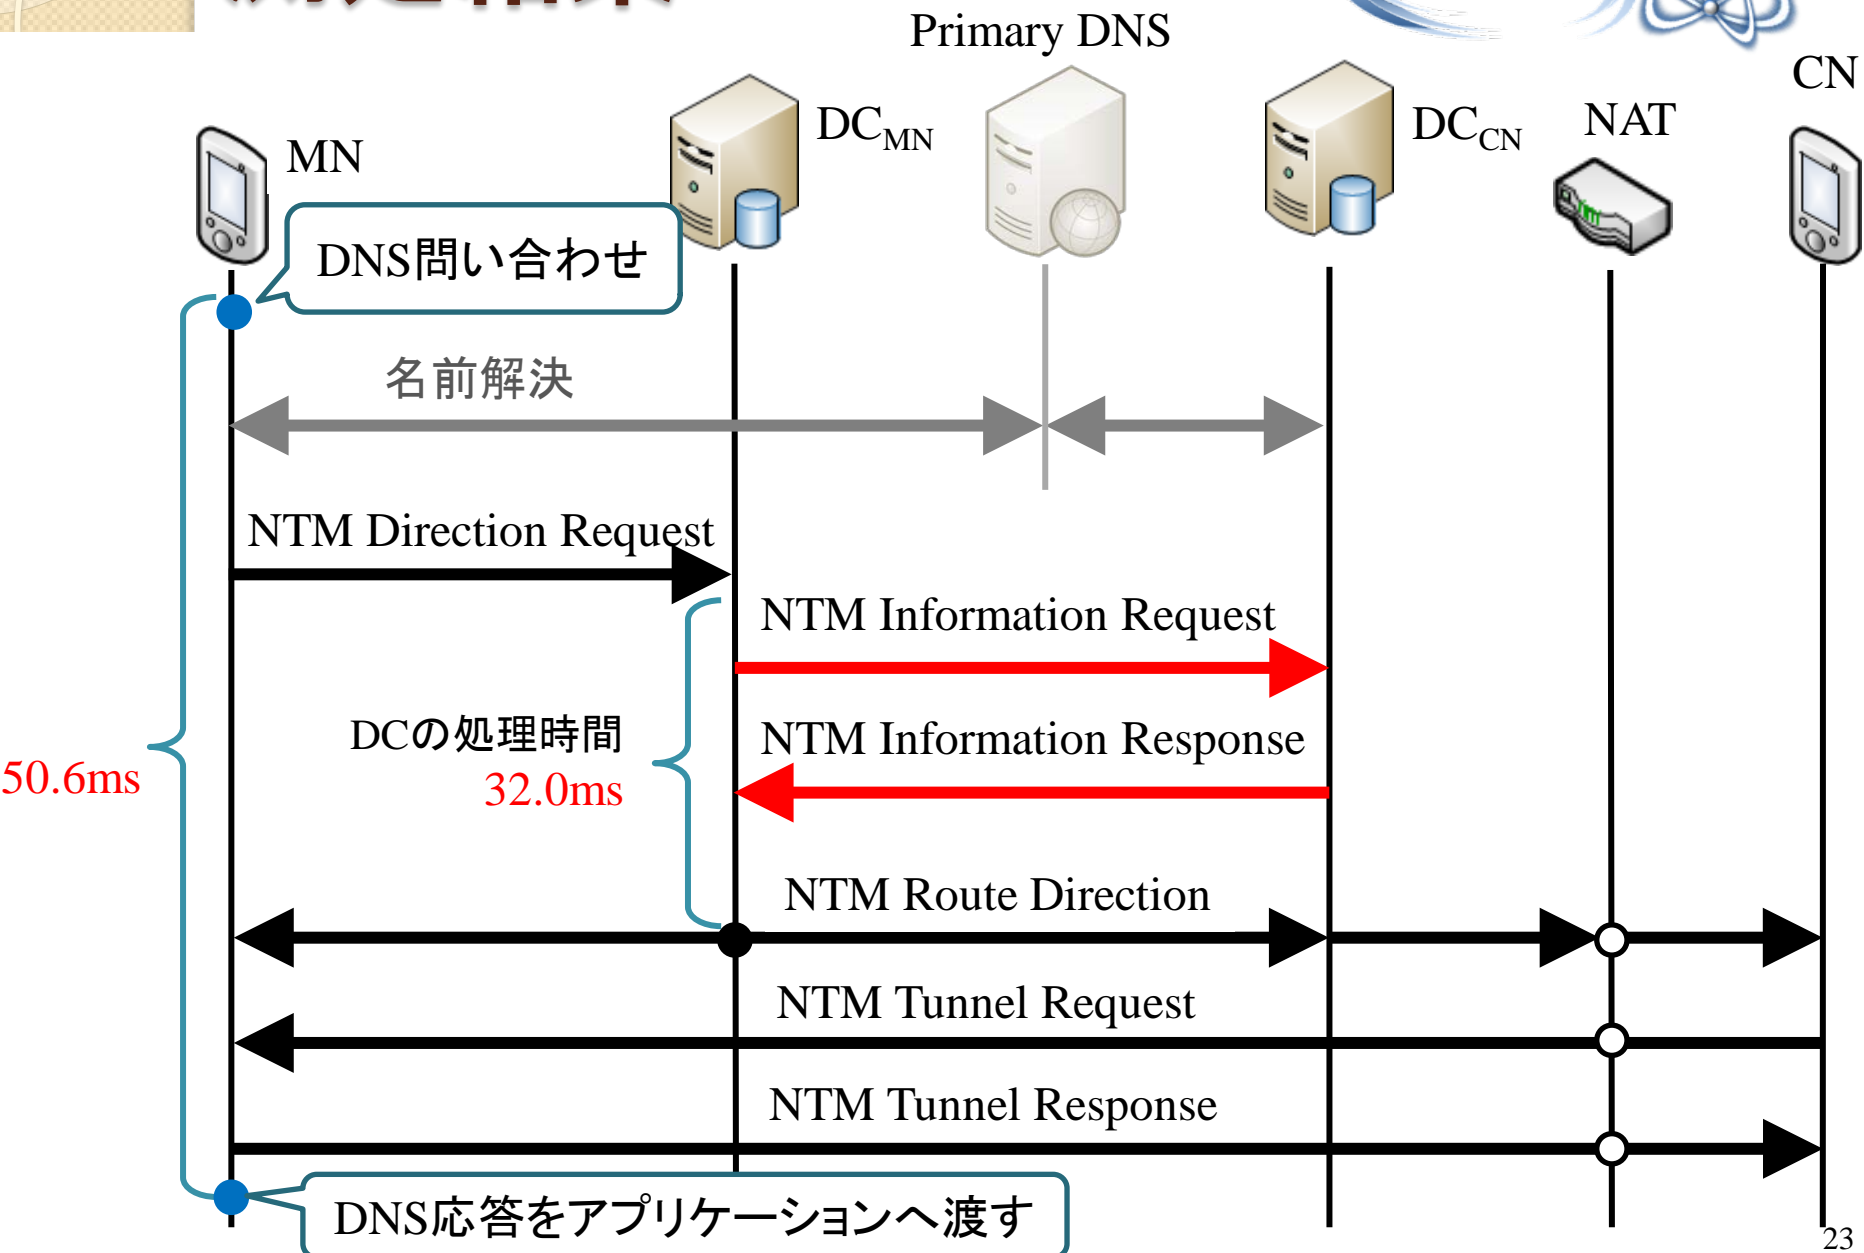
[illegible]

Primary DNS

MN

$DC_{MN}$

$DC_{CN}$

NAT

CN

DNS問い合わせ

名前解決

NTM Direction Request

NTM Information Request

DCの処理時間

32.0ms

50.6ms

NTM Information Response

NTM Route Direction

NTM Tunnel Request

NTM Tunnel Response

DNS応答をアプリケーションへ渡す

23